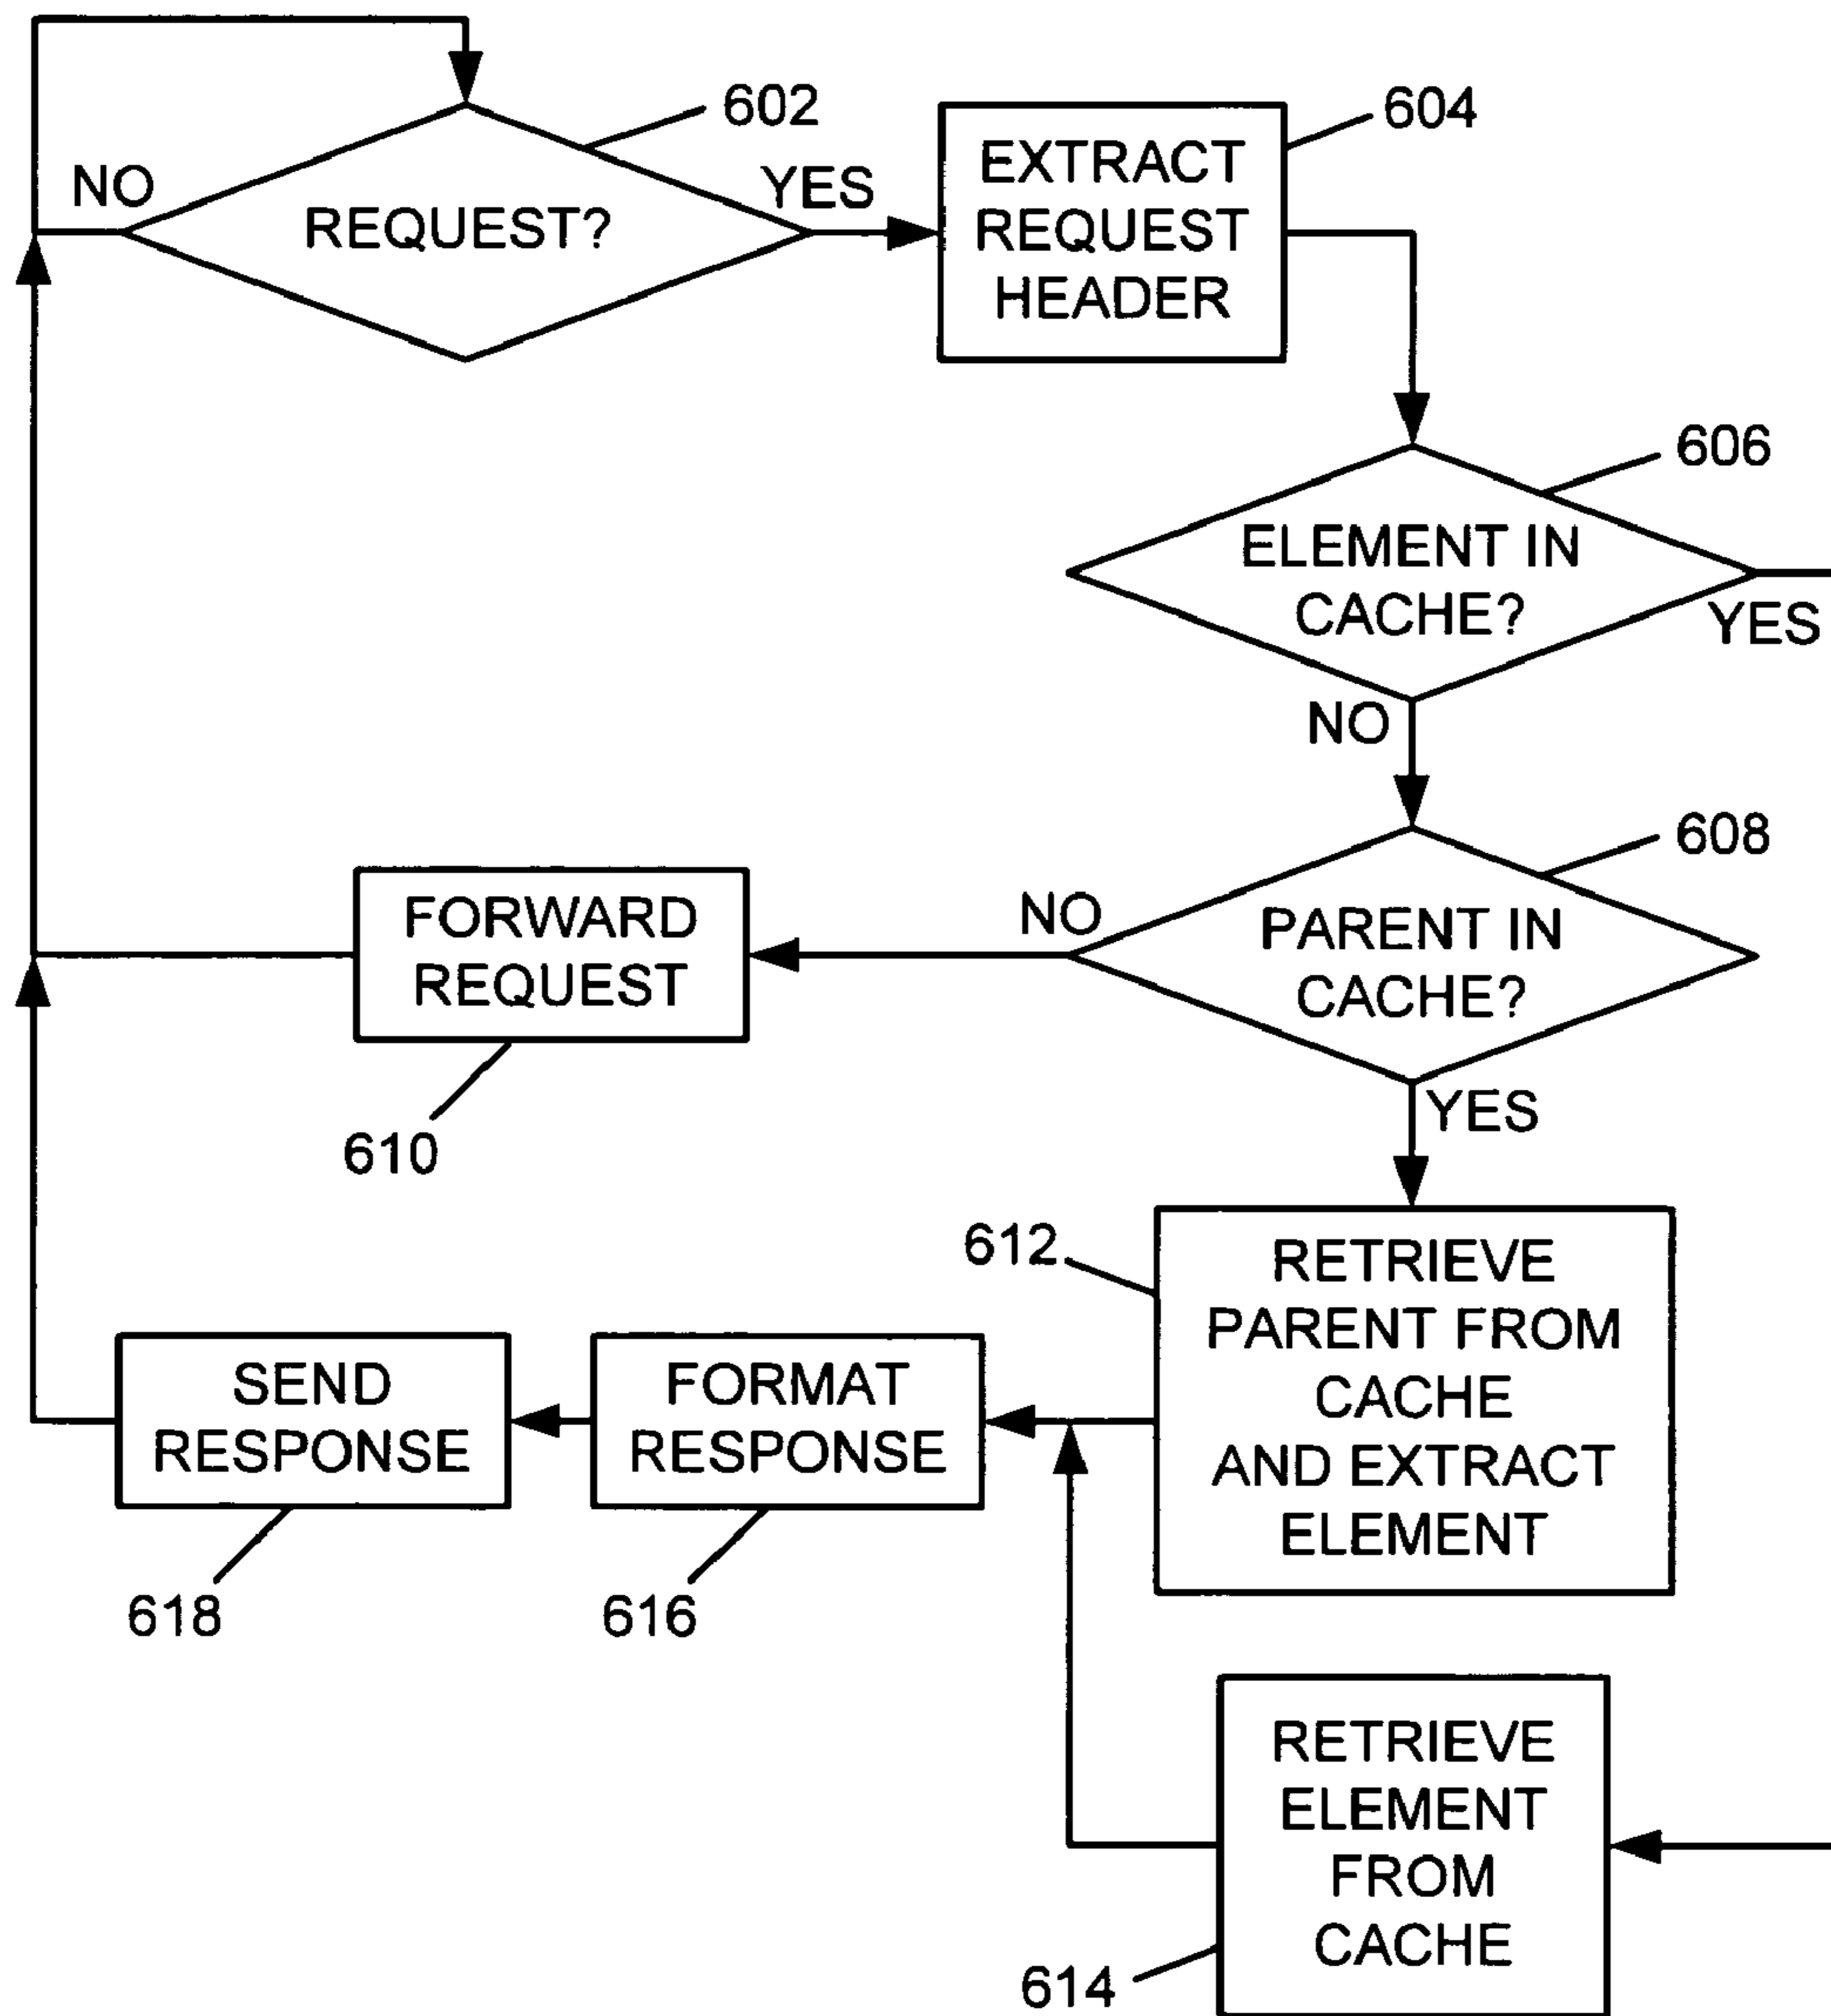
602
NO
REQUEST?
YES
EXTRACT REQUEST HEADER
604
606
ELEMENT IN CACHE?
YES
NO
608
FORWARD REQUEST
NO
PARENT IN CACHE?
610
YES
612
RETRIEVE PARENT FROM CACHE AND EXTRACT ELEMENT
SEND RESPONSE
FORMAT RESPONSE
618
616
RETRIEVE ELEMENT FROM CACHE
614